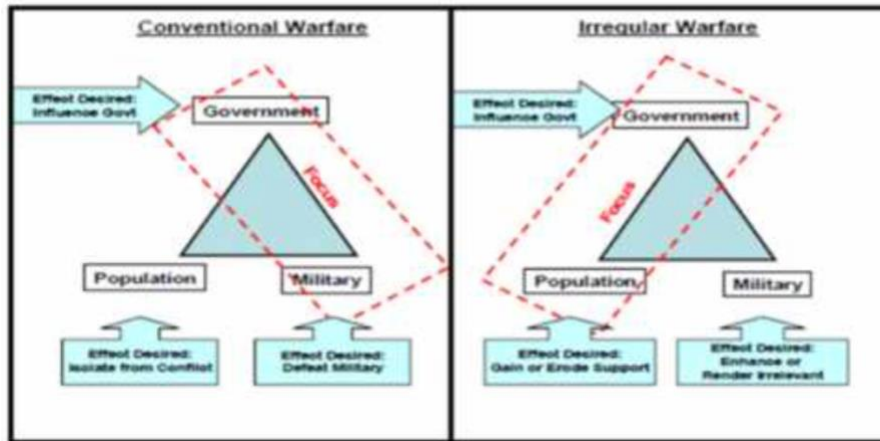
Conventional Warfare

Effect Desired: Influence Govt

Government

Focus

Population

Military

Effect Desired: Isolate from Conflict

Effect Desired: Defeat Military

Irregular Warfare

Effect Desired: Influence Govt

Government

Focus

Population

Military

Effect Desired: Gain or Erode Support

Effect Desired: Enhance or Render Irrelevant